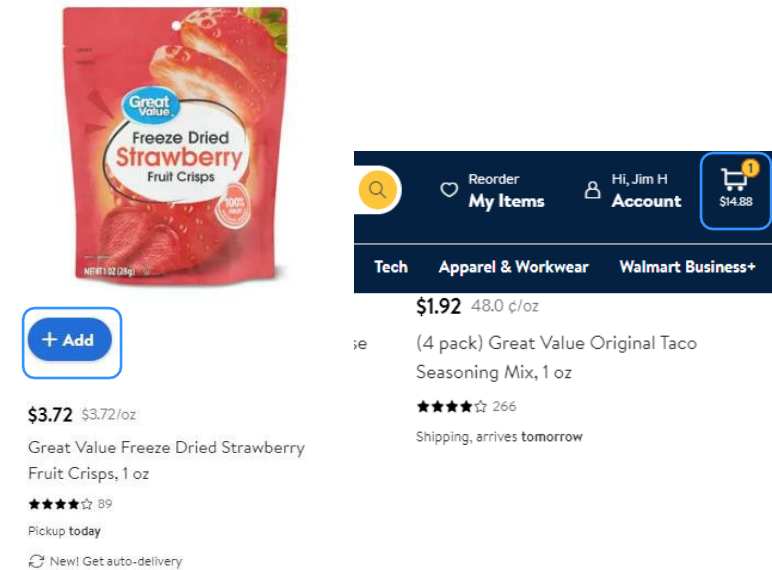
Great Value
Freeze Dried
Strawberry
Fruit Crisps
100%
NET WT 1 OZ (28g)

+ Add

$3.72 $3.72/oz
Great Value Freeze Dried Strawberry Fruit Crisps, 1 oz
89
Pickup today
New! Get auto-delivery

Reorder
My Items
Hi, Jim H
Account
1
$14.88

Tech
Apparel & Workwear
Walmart Business+

se

$1.92 48.0 ¢/oz
(4 pack) Great Value Original Taco Seasoning Mix, 1 oz
266
Shipping, arrives tomorrow